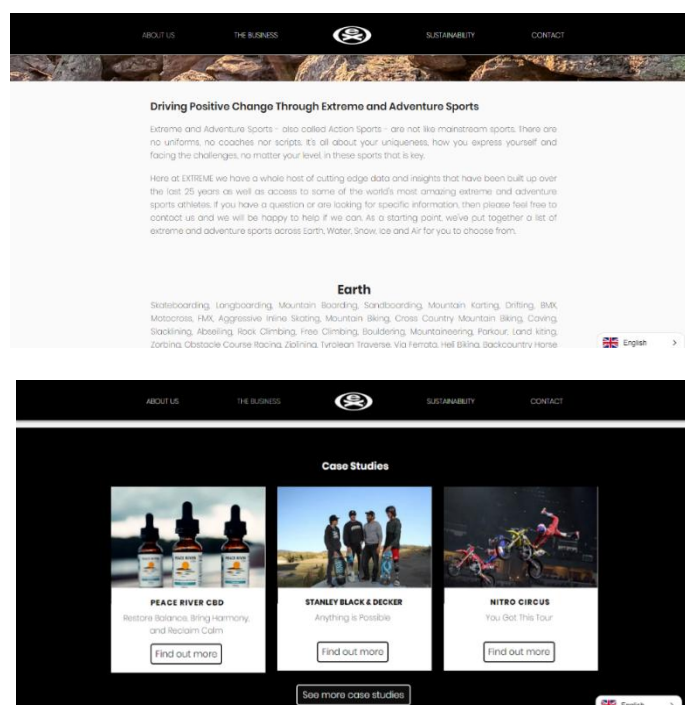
ABOUT US THE BUSINESS SUSTAINABILITY CONTACT

Driving Positive Change Through Extreme and Adventure Sports

Extreme and Adventure Sports - also called Action Sports - are not like mainstream sports. There are no uniforms, no coaches nor scripts. It's all about your uniqueness, how you express yourself and facing the challenges, no matter your level, in these sports that is key.

Here at EXTREME we have a whole host of cutting edge data and insights that have been built up over the last 25 years as well as access to some of the world's most amazing extreme and adventure sports athletes. If you have a question or are looking for specific information, then please feel free to contact us and we will be happy to help if we can. As a starting point, we've put together a list of extreme and adventure sports across Earth, Water, Snow, Ice and Air for you to choose from.

Earth

Skateboarding, Longboarding, Mountain Boarding, Sandboarding, Mountain Karting, Drifting, BMX, Motocross, FMX, Aggressive Inline Skating, Mountain Biking, Cross Country Mountain Biking, Caving, Slacklining, Abseiling, Rock Climbing, Free Climbing, Bouldering, Mountaineering, Parkour, Land kiting, Zorbing, Obstacle Course Racing, Ziplining, Tyrolean Traverse, Via Ferrata, Hell Biking, Backcountry Horse

English

ABOUT US THE BUSINESS SUSTAINABILITY CONTACT

Case Studies

PEACE RIVER CBD
Restore Balance, Bring Harmony, and Reclaim Calm
Find out more

STANLEY BLACK & DECKER
Anything is Possible
Find out more

NITRO CIRCUS
You Got This Tour
Find out more

See more case studies

English